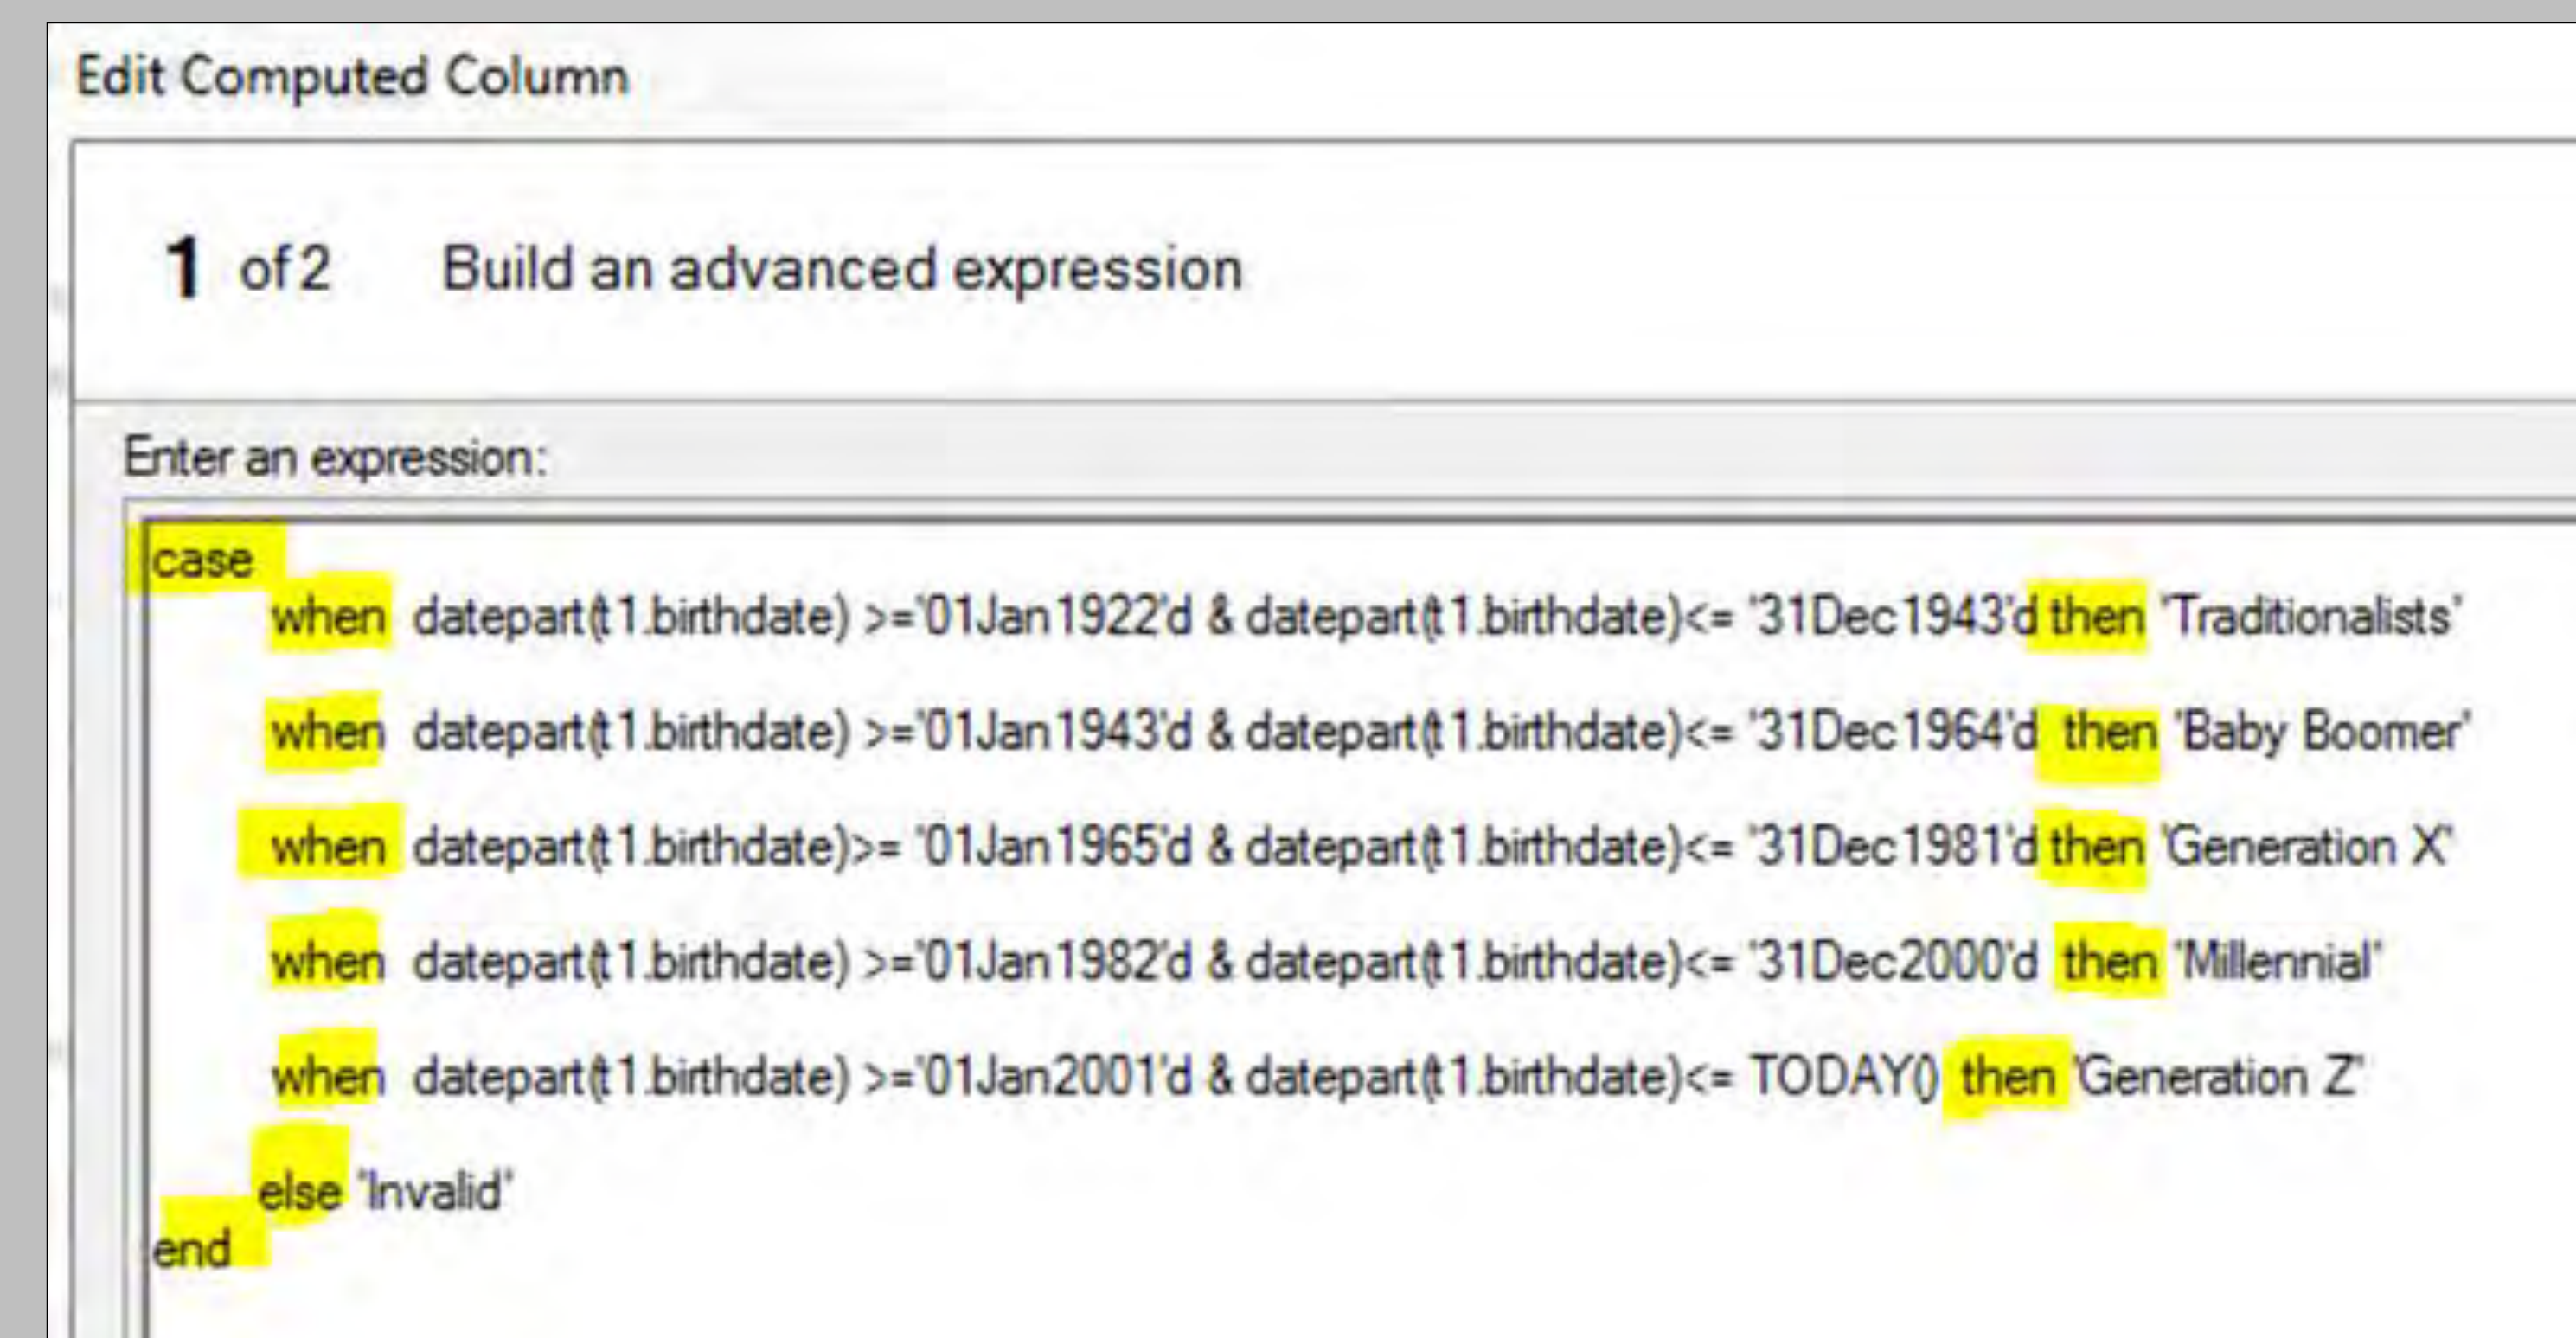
Edit Computed Column

1 of 2 Build an advanced expression

Enter an expression:

case
when datepart(t1.birthdate) >='01Jan1922'd & datepart(t1.birthdate)<= '31Dec1943'd then 'Traditionalists'
when datepart(t1.birthdate) >='01Jan1943'd & datepart(t1.birthdate)<= '31Dec1964'd then 'Baby Boomer'
when datepart(t1.birthdate)>= '01Jan1965'd & datepart(t1.birthdate)<= '31Dec1981'd then 'Generation X'
when datepart(t1.birthdate) >='01Jan1982'd & datepart(t1.birthdate)<= '31Dec2000'd then 'Millennial'
when datepart(t1.birthdate) >='01Jan2001'd & datepart(t1.birthdate)<= TODAY() then 'Generation Z'
else 'Invalid'
end